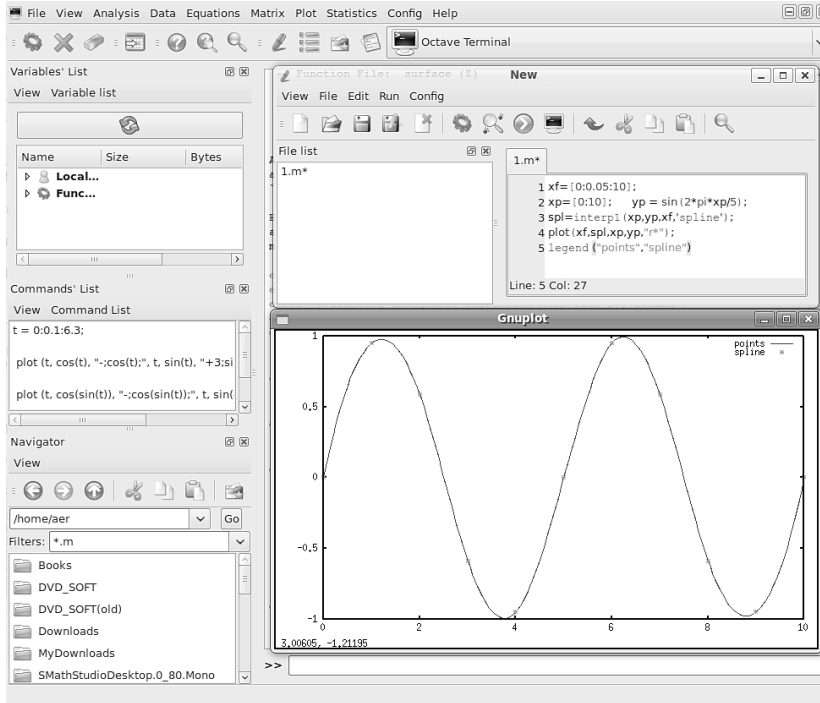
File View Analysis Data Equations Matrix Plot Statistics Config Help

Octave Terminal

Variables' List

View Variable list

| Name | Size | Bytes |
|---|---|---|
| Local... | | |
| Func... | | |

Commands' List

View Command List

t = 0:0.1:6.3;

plot (t, cos(t), "-;cos(t);", t, sin(t), "+3;si

plot (t, cos(sin(t)), "-;cos(sin(t));", t, sin(

Navigator

View

/home/aer

Go

Filters: *.m

Books

DVD_SOFT

DVD_SOFT(old)

Downloads

MyDownloads

SMathStudioDesktop.0_80.Mono

>>

Function File: surface (Z)

New

View File Edit Run Config

File list

1.m*

1.m*

1 xf=[0:0.05:10];
2 xp=[0:10]; yp = sin(2*pi*xp/5);
3 spl=interp1(xp,yp,xf,'spline');
4 plot(xf,spl,xp,yp,"r*");
5 legend ("points","spline")

Line: 5 Col: 27

Gnuplot

points
spline

1
0.5
0
-0.5
-1
0 2 4 6 8 10

3.00605, -1.21195